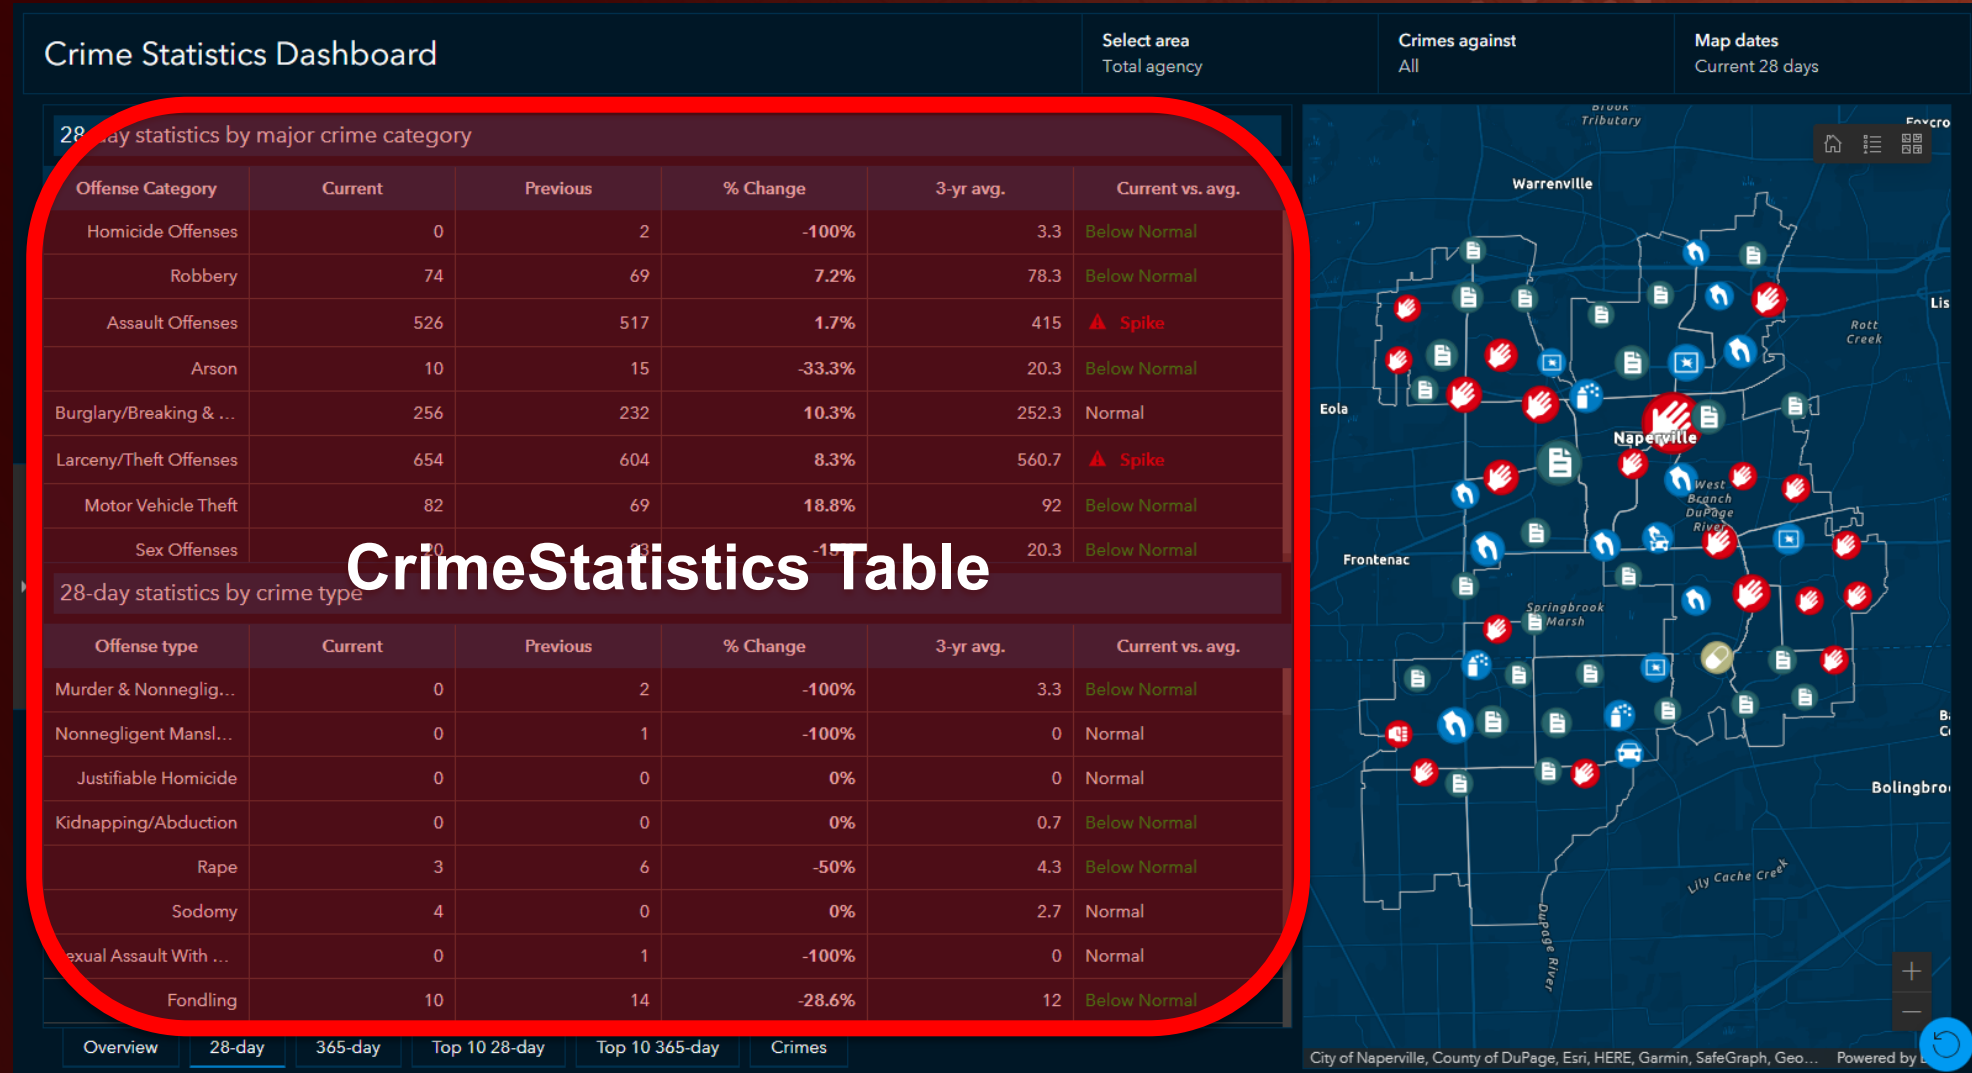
Crime Statistics Dashboard

Select area
Total agency

Crimes against
All

Map dates
Current 28 days

28 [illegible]ay statistics by major crime category

| Offense Category | Current | Previous | % Change | 3-yr avg. | Current vs. avg. |
|---|---|---|---|---|---|
| Homicide Offenses | 0 | 2 | -100% | 3.3 | Below Normal |
| Robbery | 74 | 69 | 7.2% | 78.3 | Below Normal |
| Assault Offenses | 526 | 517 | 1.7% | 415 | Spike |
| Arson | 10 | 15 | -33.3% | 20.3 | Below Normal |
| Burglary/Breaking & ... | 256 | 232 | 10.3% | 252.3 | Normal |
| Larceny/Theft Offenses | 654 | 604 | 8.3% | 560.7 | Spike |
| Motor Vehicle Theft | 82 | 69 | 18.8% | 92 | Below Normal |
| Sex Offenses | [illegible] | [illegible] | -1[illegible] | 20.3 | Below Normal |

CrimeStatistics Table

28-day statistics by crime type

| Offense type | Current | Previous | % Change | 3-yr avg. | Current vs. avg. |
|---|---|---|---|---|---|
| Murder & Nonneglig... | 0 | 2 | -100% | 3.3 | Below Normal |
| Nonnegligent Mansl... | 0 | 1 | -100% | 0 | Normal |
| Justifiable Homicide | 0 | 0 | 0% | 0 | Normal |
| Kidnapping/Abduction | 0 | 0 | 0% | 0.7 | Below Normal |
| Rape | 3 | 6 | -50% | 4.3 | Below Normal |
| Sodomy | 4 | 0 | 0% | 2.7 | Normal |
| exual Assault With ... | 0 | 1 | -100% | 0 | Normal |
| Fondling | 10 | 14 | -28.6% | 12 | Below Normal |

Overview 28-day 365-day Top 10 28-day Top 10 365-day Crimes

Brook Tributary
Foxcro
Warrenville
Lis
Rott Creek
Eola
Naperville
West Branch DuPage River
Frontenac
Springbrook Marsh
B
C
Bolingbro
Lily Cache Creek
Dupage River

City of Naperville, County of DuPage, Esri, HERE, Garmin, SafeGraph, Geo...
Powered by E